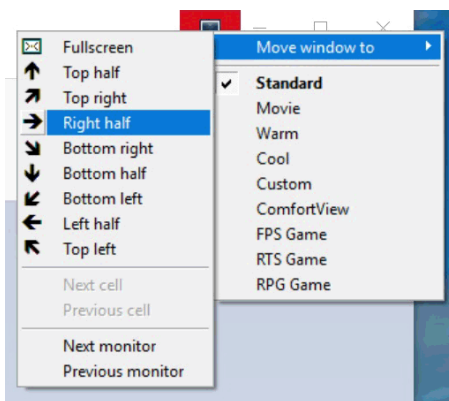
Fullscreen
Top half
Top right
Right half
Bottom right
Bottom half
Bottom left
Left half
Top left
Next cell
Previous cell
Next monitor
Previous monitor

Move window to

Standard
Movie
Warm
Cool
Custom
ComfortView
FPS Game
RTS Game
RPG Game